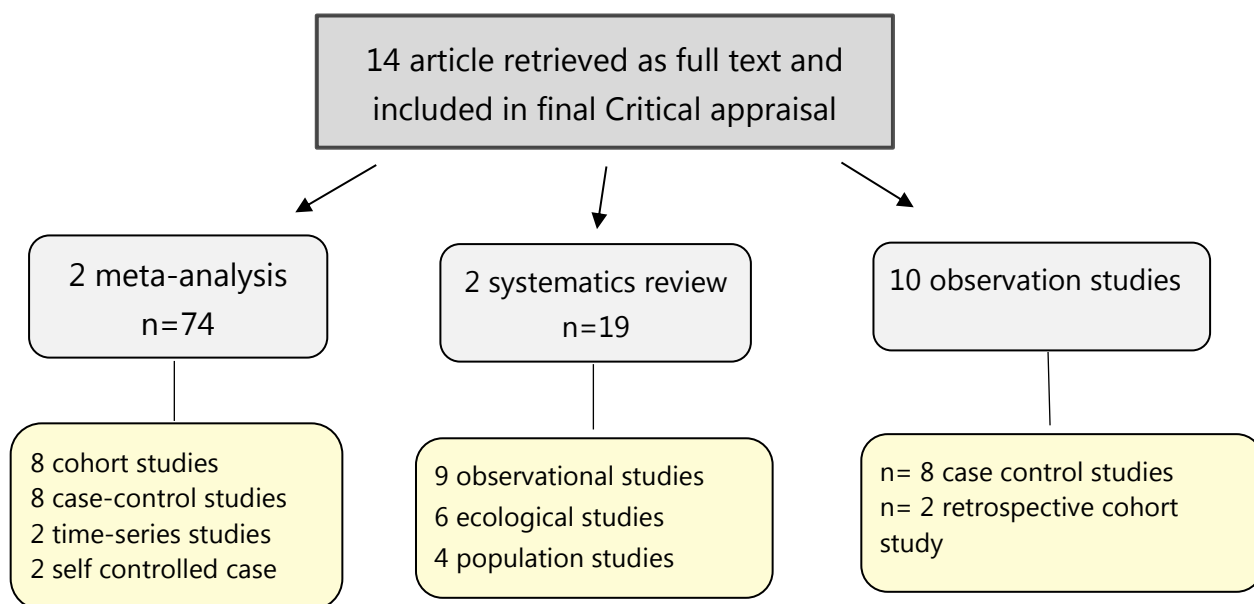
14 article retrieved as full text and included in final Critical appraisal

2 meta-analysis
n=74

2 systematics review
n=19

10 observation studies

8 cohort studies
8 case-control studies
2 time-series studies
2 self controlled case

9 observational studies
6 ecological studies
4 population studies

n= 8 case control studies
n= 2 retrospective cohort study